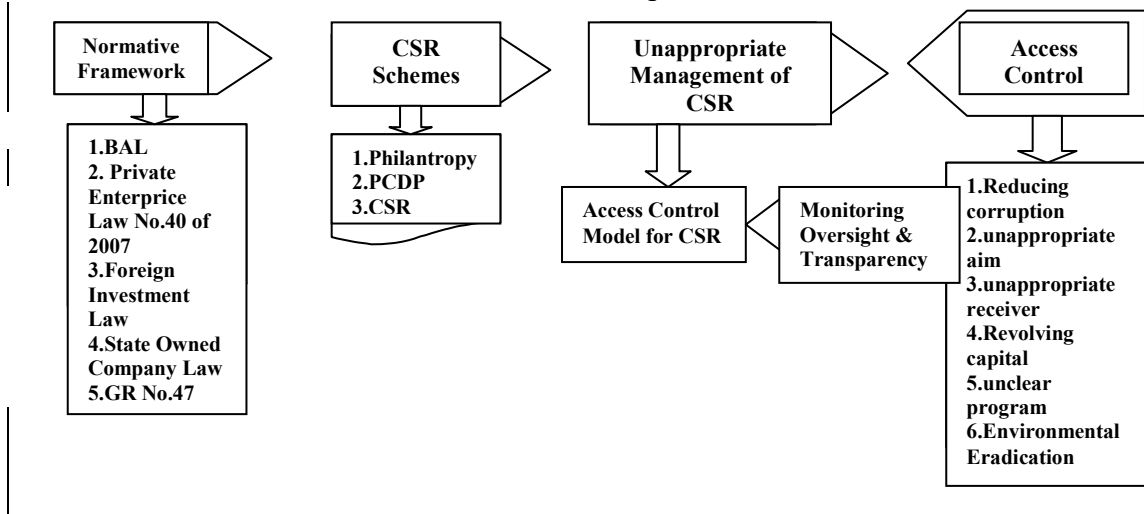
Normative Framework

CSR Schemes

Unappropriate Management of CSR

Access Control

1.BAL
2. Private Enterprice Law No.40 of 2007
3.Foreign Investment Law
4.State Owned Company Law
5.GR No.47

1.Philantropy
2.PCDP
3.CSR

Access Control Model for CSR

Monitoring Oversight & Transparency

1.Reducing corruption
2.unappropriate aim
3.unappropriate receiver
4.Revolving capital
5.unclear program
6.Environmental Eradication